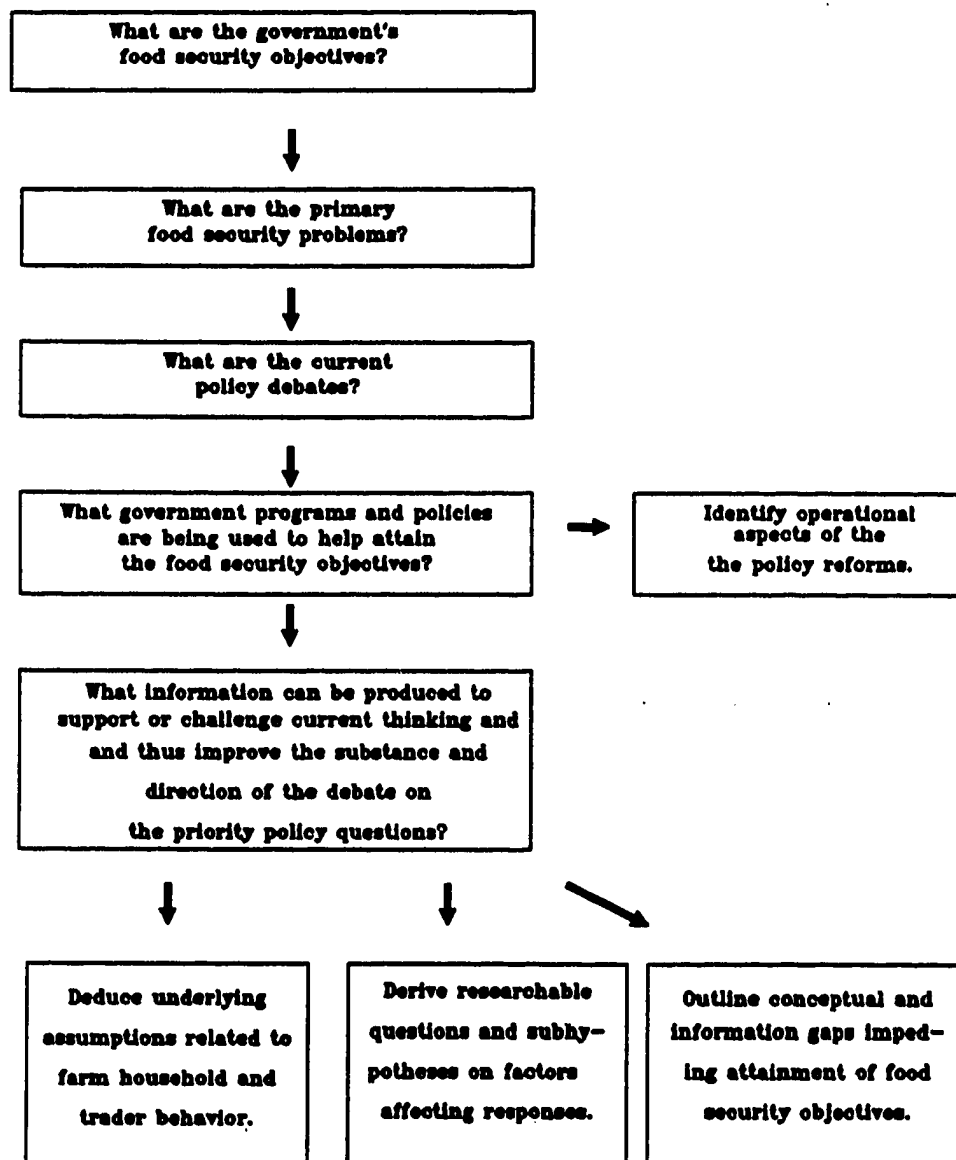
What are the government's food security objectives?

What are the primary food security problems?

What are the current policy debates?

What government programs and policies are being used to help attain the food security objectives?

Identify operational aspects of the the policy reforms.

What information can be produced to support or challenge current thinking and and thus improve the substance and direction of the debate on the priority policy questions?

Deduce underlying assumptions related to farm household and trader behavior.

Derive researchable questions and subhypotheses on factors affecting responses.

Outline conceptual and information gaps impeding attainment of food security objectives.